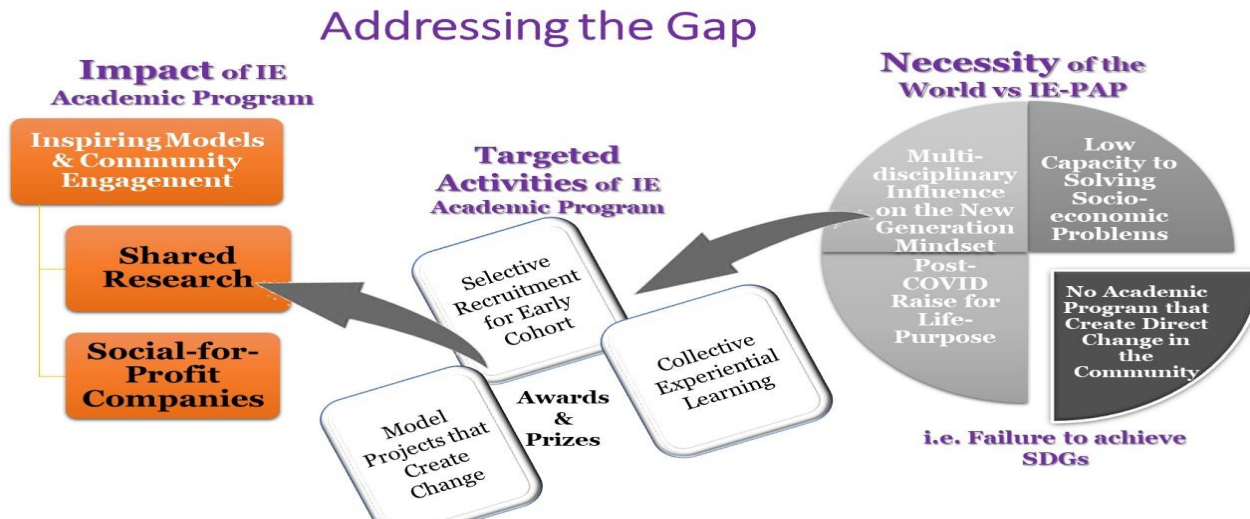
Addressing the Gap

Impact of IE Academic Program

Inspiring Models & Community Engagement

Shared Research

Social-for-Profit Companies

Targeted Activities of IE Academic Program

Selective Recruitment for Early Cohort

Collective Experiential Learning

Model Projects that Create Change

Awards & Prizes

Necessity of the World vs IE-PAP

Multi-disciplinary Influence on the New Generation Mindset

Low Capacity to Solving Socio-economic Problems

Post-COVID Raise for Life-Purpose

No Academic Program that Create Direct Change in the Community

i.e. Failure to achieve SDGs